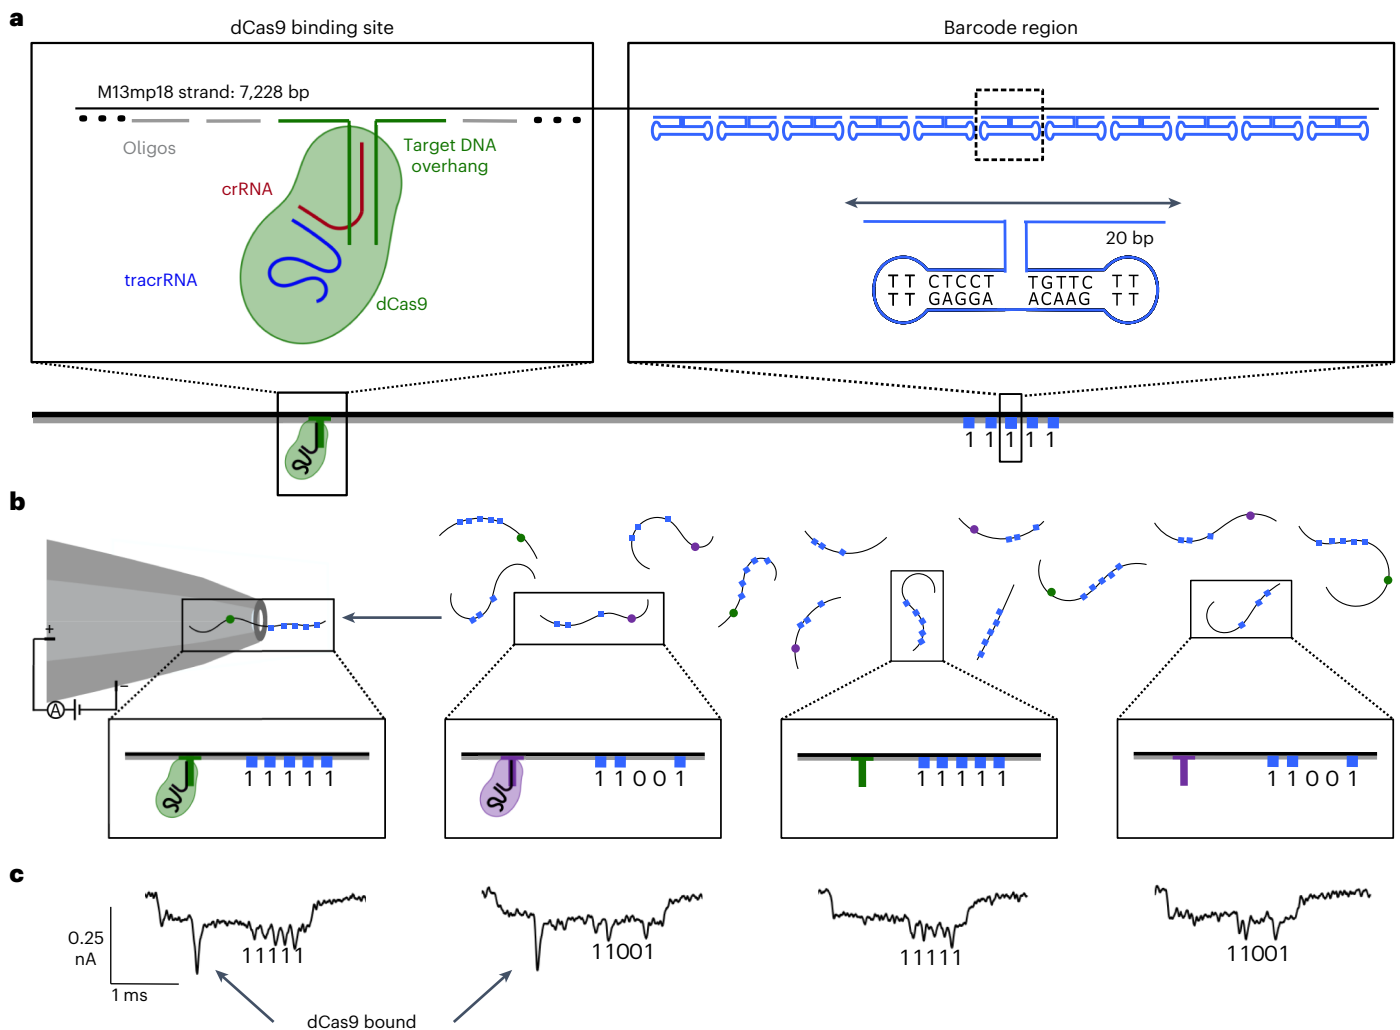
a

dCas9 binding site

M13mp18 strand: 7,228 bp

Oligos

Target DNA overhang

crRNA

tracrRNA

dCas9

Barcode region

20 bp

T T CTCCT
T T GAGGA

TGTTC T T
ACAAG T T

1 1 1 1 1

b

+

−

A

1 1 1 1 1

1 1 0 0 1

1 1 1 1 1

1 1 0 0 1

c

0.25 nA

1 ms

11111

11001

11111

11001

dCas9 bound